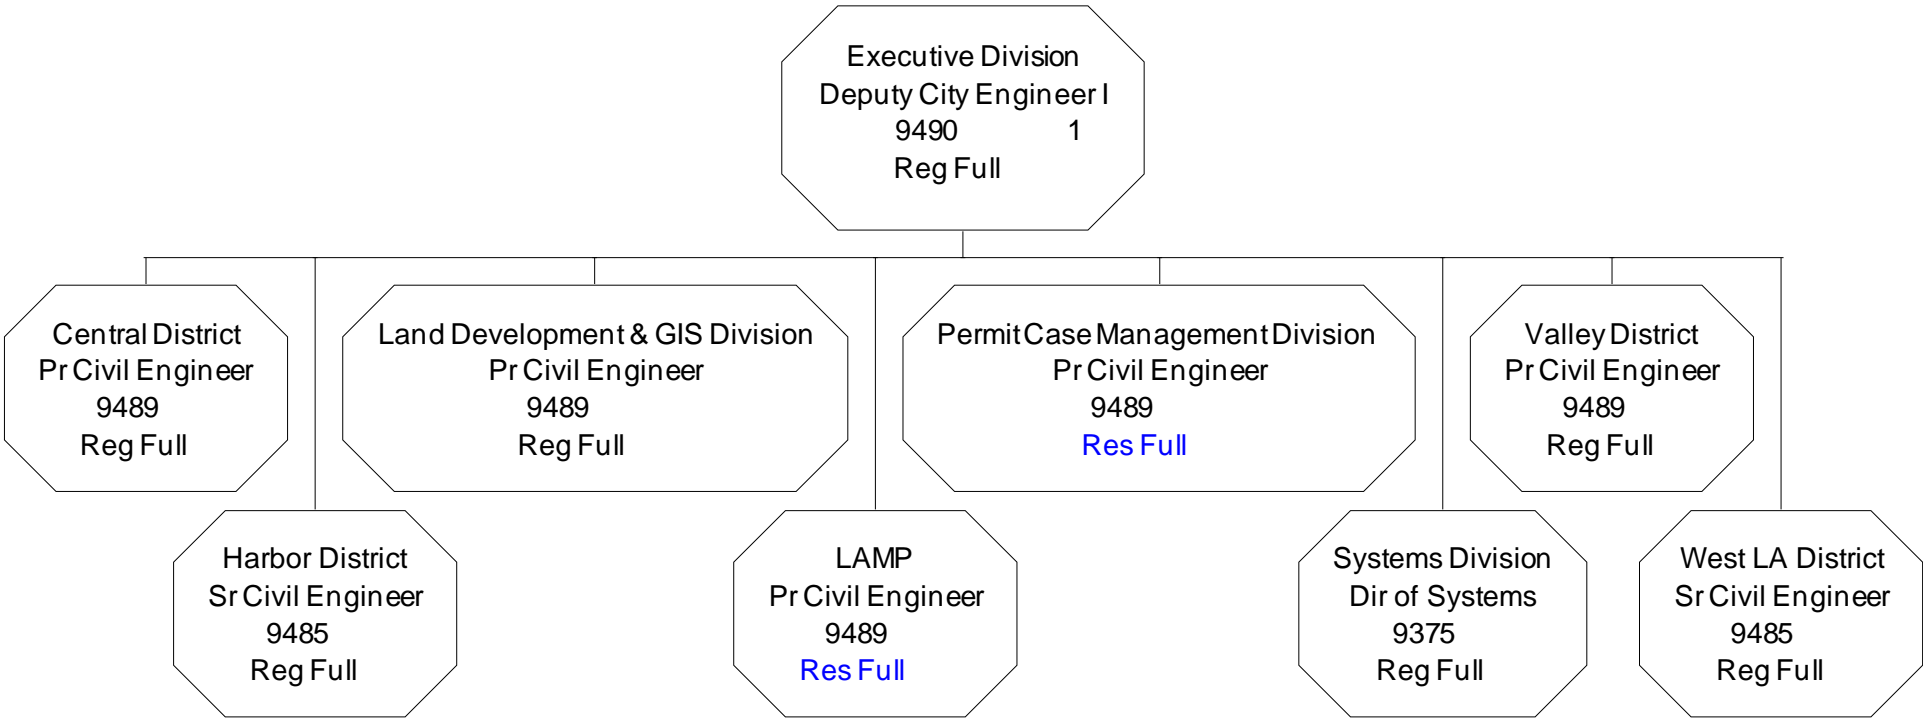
Executive Division
Deputy City Engineer I
9490 1
Reg Full

Central District
Pr Civil Engineer
9489
Reg Full

Land Development & GIS Division
Pr Civil Engineer
9489
Reg Full

Permit Case Management Division
Pr Civil Engineer
9489
Res Full

Valley District
Pr Civil Engineer
9489
Reg Full

Harbor District
Sr Civil Engineer
9485
Reg Full

LAMP
Pr Civil Engineer
9489
Res Full

Systems Division
Dir of Systems
9375
Reg Full

West LA District
Sr Civil Engineer
9485
Reg Full